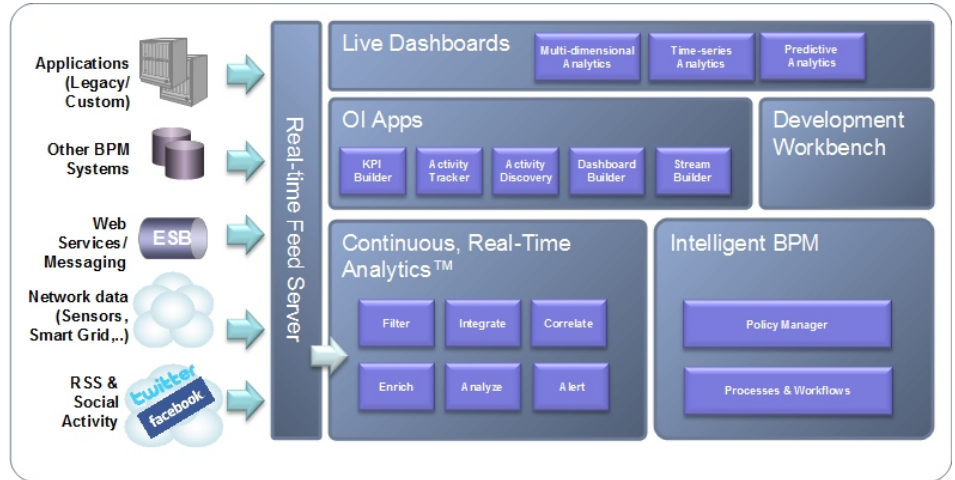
Applications (Legacy/ Custom)

Other BPM Systems

Web Services/ Messaging

ESB

Network data (Sensors, Smart Grid,..)

RSS & Social Activity

twitter

facebook

Real-time Feed Server

Live Dashboards

Multi-dimensional Analytics

Time-series Analytics

Predictive Analytics

OI Apps

KPI Builder

Activity Tracker

Activity Discovery

Dashboard Builder

Stream Builder

Development Workbench

Continuous, Real-Time Analytics™

Filter

Integrate

Correlate

Enrich

Analyze

Alert

Intelligent BPM

Policy Manager

Processes & Workflows